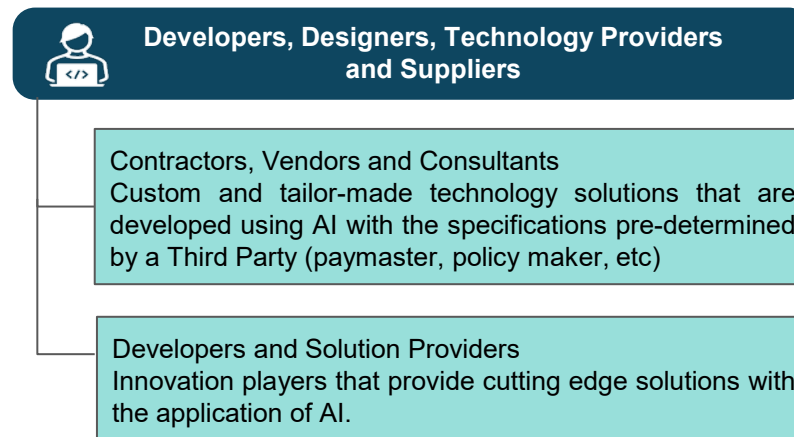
Developers, Designers, Technology Providers and Suppliers

Contractors, Vendors and Consultants
Custom and tailor-made technology solutions that are developed using AI with the specifications pre-determined by a Third Party (paymaster, policy maker, etc)

Developers and Solution Providers
Innovation players that provide cutting edge solutions with the application of AI.